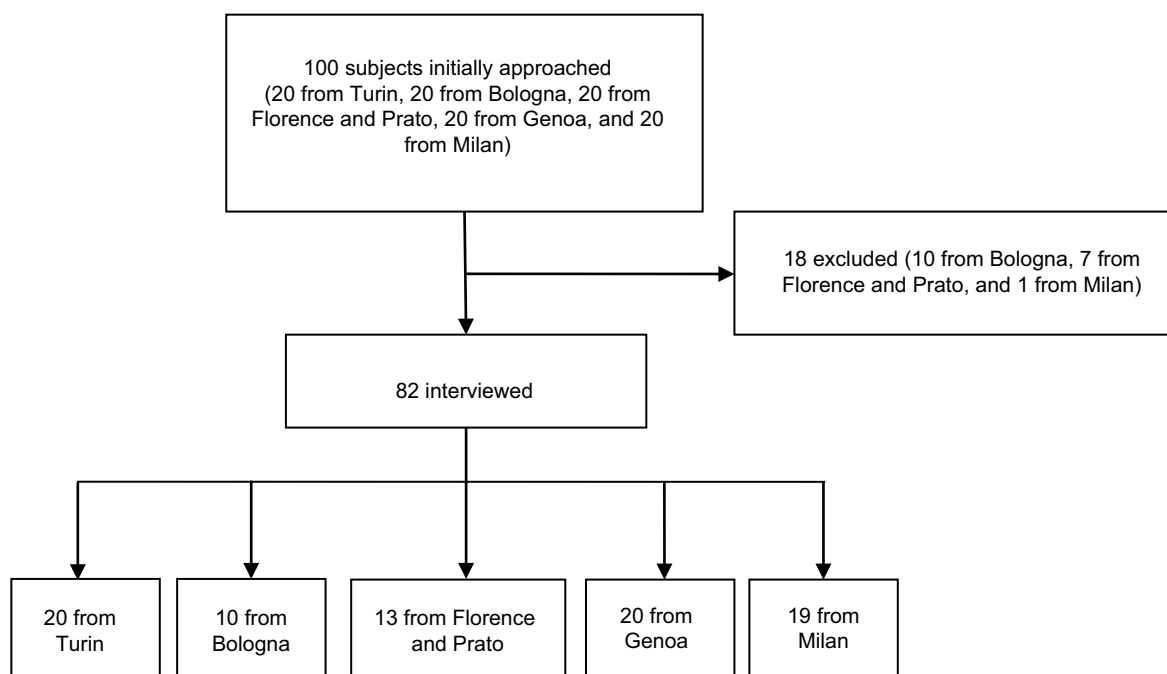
100 subjects initially approached (20 from Turin, 20 from Bologna, 20 from Florence and Prato, 20 from Genoa, and 20 from Milan)

18 excluded (10 from Bologna, 7 from Florence and Prato, and 1 from Milan)

82 interviewed

20 from Turin

10 from Bologna

13 from Florence and Prato

20 from Genoa

19 from Milan